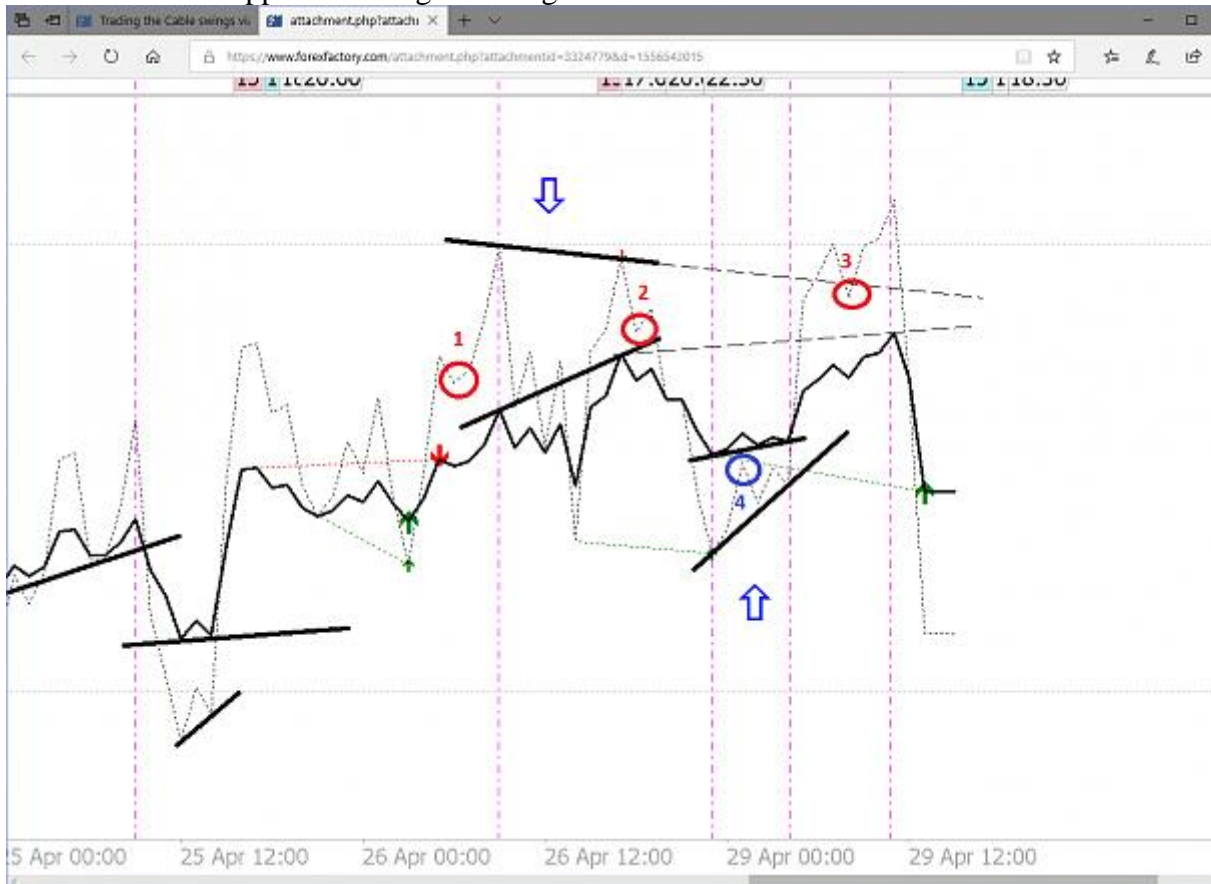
Trading the Cable swings vi attachment.php?attachi

https://www.forexfactory.com/attachment.php?attachmentid=3324779&d=1556542015

1 2 3 4

25 Apr 00:00 25 Apr 12:00 26 Apr 00:00 26 Apr 12:00 29 Apr 00:00 29 Apr 12:00